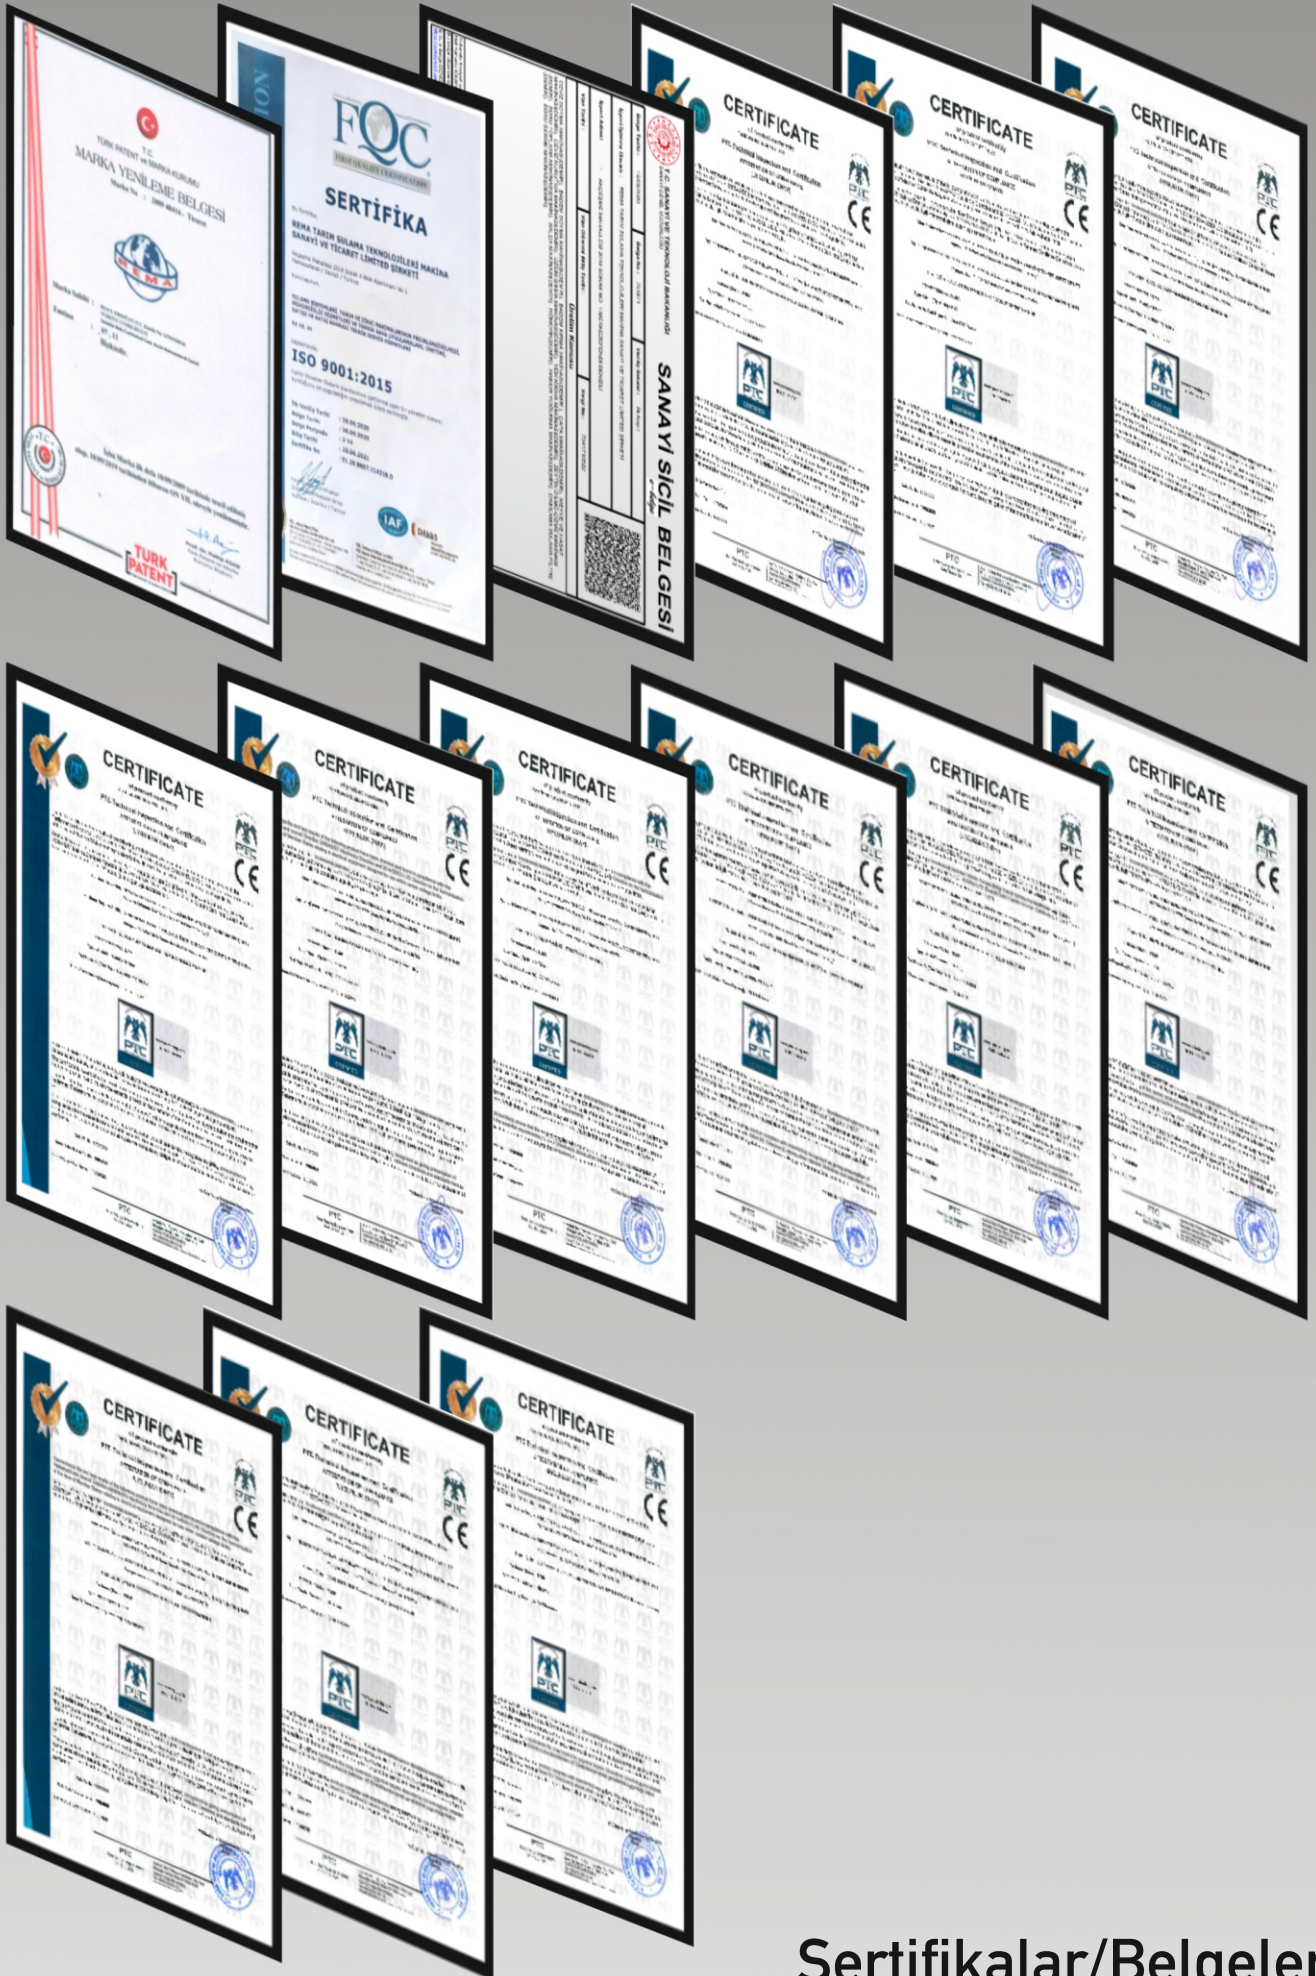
T.C.
TÜRK PATENT ve MARKA KURUMU
MARKA YENİLEME BELGESİ
REMA
TÜRK PATENT

FQC
SERTİFİKA
REMA TARIM SULAMA TEKNOLOJİLERİ MAKİNA SANAYİ VE TİCARET LİMİTED ŞİRKETİ
ISO 9001:2015
IAF

T.C. SANAYİ VE TEKNOLOJİ BAKANLIĞI
SANAYİ SİCİL BELGESİ
Üretim Konusu

CERTIFICATE
PTC
CE

CERTIFICATE
PTC
CE

CERTIFICATE
PTC
CE

CERTIFICATE
PTC
CE

CERTIFICATE
PTC
CE

CERTIFICATE
PTC
CE

CERTIFICATE
PTC
CE

CERTIFICATE
PTC
CE

CERTIFICATE
PTC
CE

CERTIFICATE
PTC
CE

CERTIFICATE
PTC
CE

CERTIFICATE
PTC
CE

Sertifikalar/Belgeler